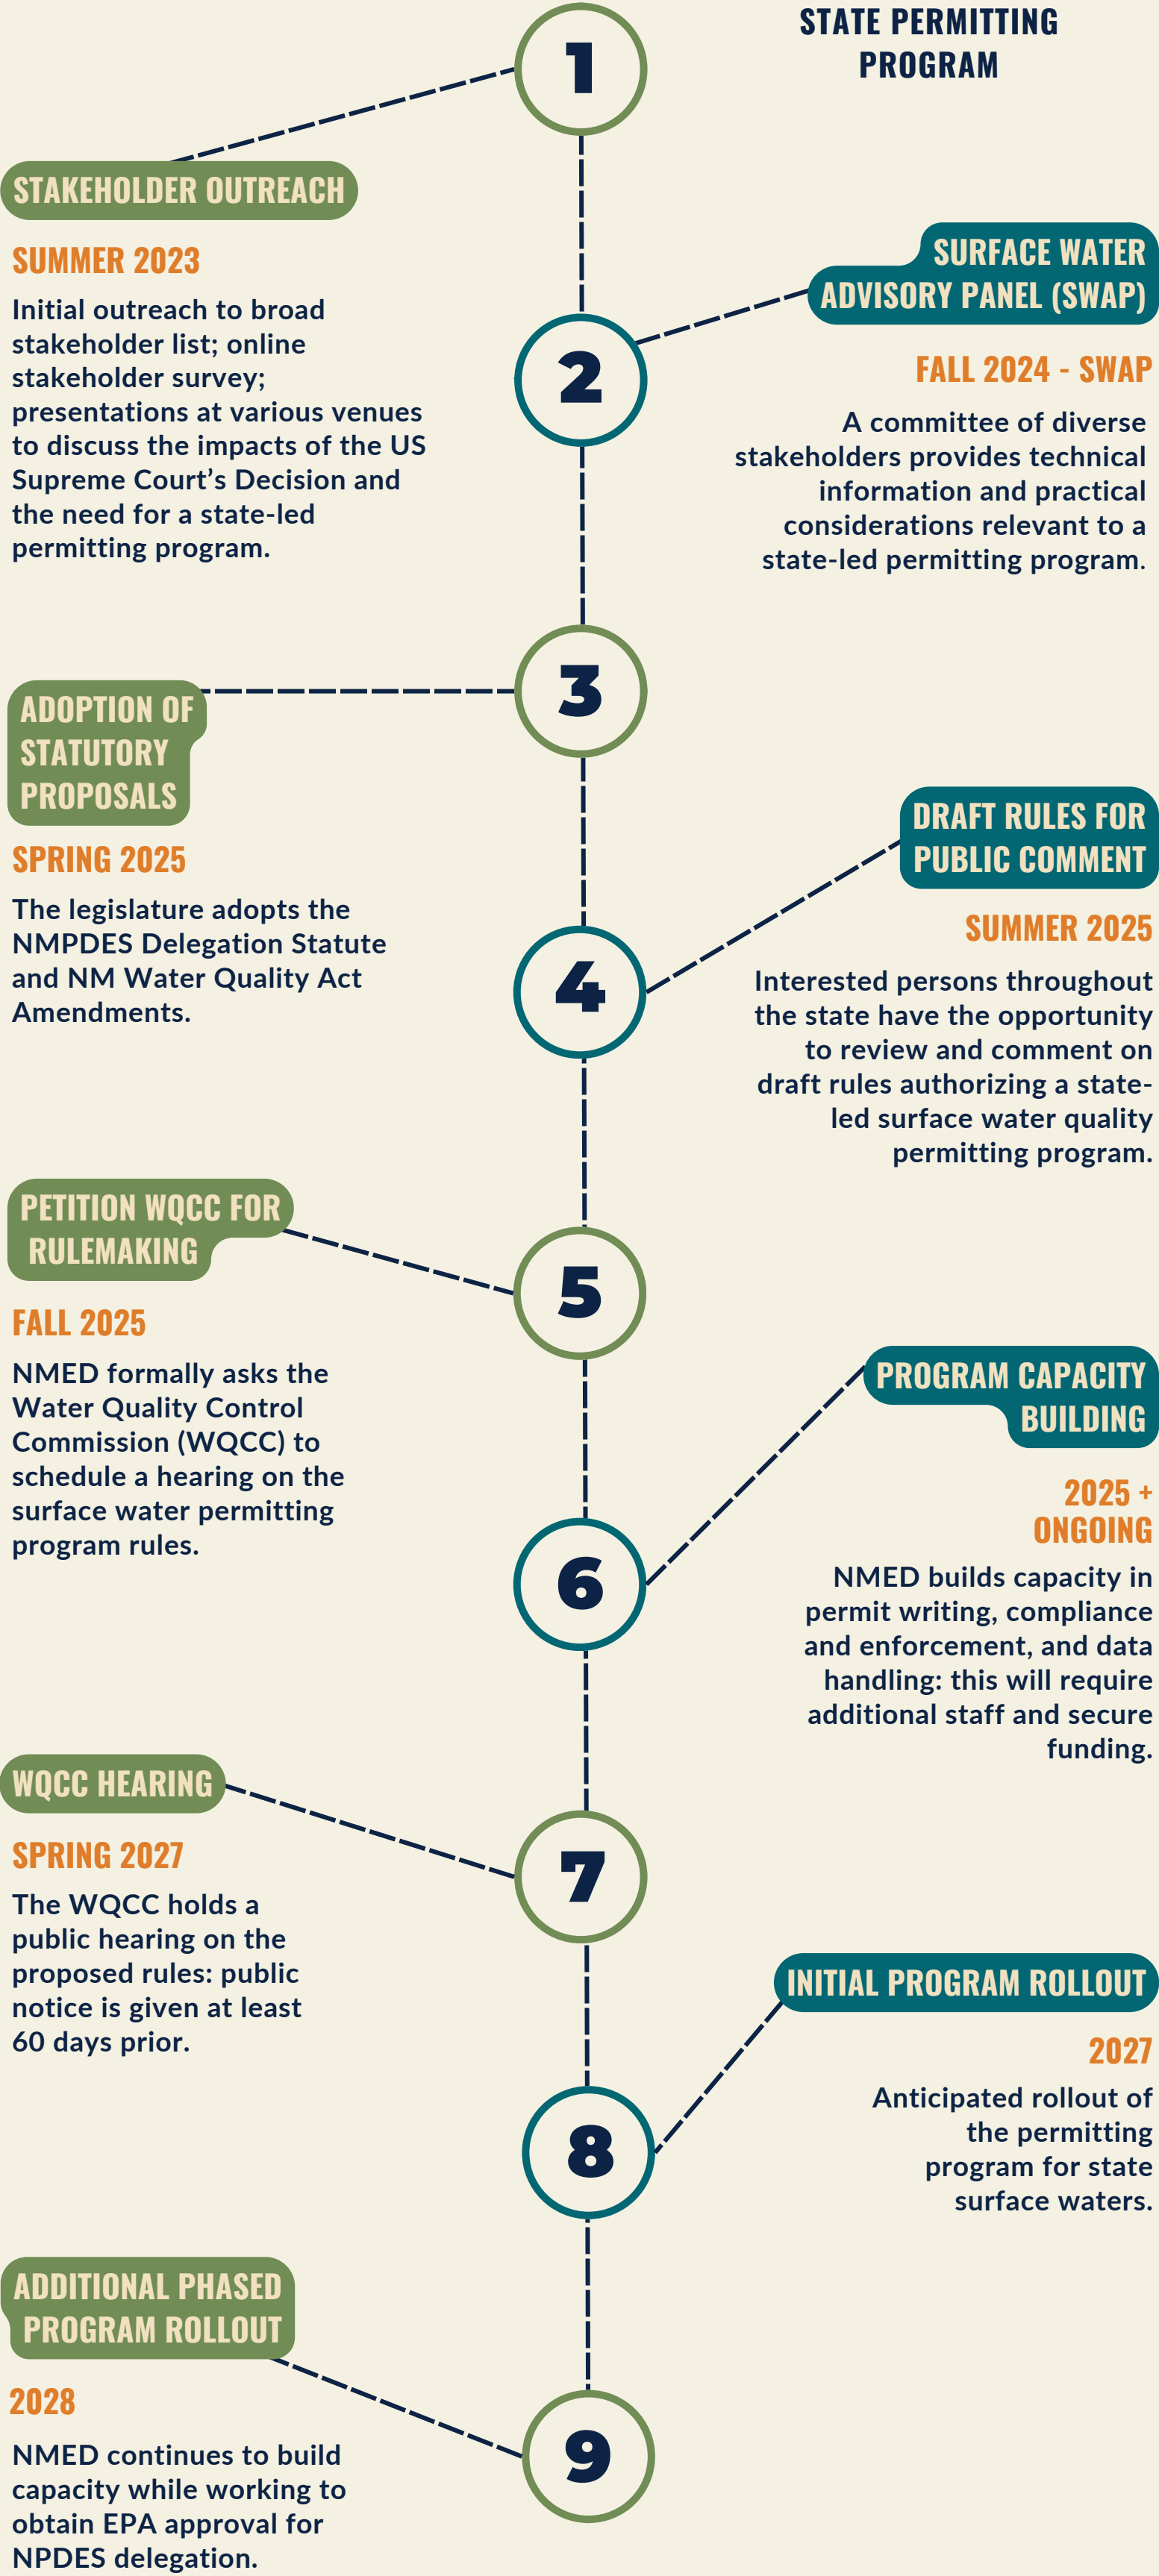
STATE PERMITTING PROGRAM

1

STAKEHOLDER OUTREACH

SUMMER 2023

Initial outreach to broad stakeholder list; online stakeholder survey; presentations at various venues to discuss the impacts of the US Supreme Court's Decision and the need for a state-led permitting program.

2

SURFACE WATER ADVISORY PANEL (SWAP)

FALL 2024 - SWAP

A committee of diverse stakeholders provides technical information and practical considerations relevant to a state-led permitting program.

3

ADOPTION OF STATUTORY PROPOSALS

SPRING 2025

The legislature adopts the NMPDES Delegation Statute and NM Water Quality Act Amendments.

4

DRAFT RULES FOR PUBLIC COMMENT

SUMMER 2025

Interested persons throughout the state have the opportunity to review and comment on draft rules authorizing a state-led surface water quality permitting program.

5

PETITION WQCC FOR RULEMAKING

FALL 2025

NMED formally asks the Water Quality Control Commission (WQCC) to schedule a hearing on the surface water permitting program rules.

6

PROGRAM CAPACITY BUILDING

2025 + ONGOING

NMED builds capacity in permit writing, compliance and enforcement, and data handling: this will require additional staff and secure funding.

7

WQCC HEARING

SPRING 2027

The WQCC holds a public hearing on the proposed rules: public notice is given at least 60 days prior.

8

INITIAL PROGRAM ROLLOUT

2027

Anticipated rollout of the permitting program for state surface waters.

9

ADDITIONAL PHASED PROGRAM ROLLOUT

2028

NMED continues to build capacity while working to obtain EPA approval for NPDES delegation.